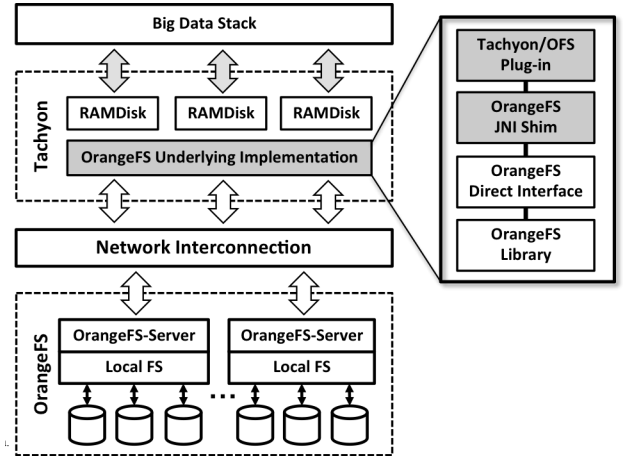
Big Data Stack

Tachyon

RAMDisk

RAMDisk

RAMDisk

OrangeFS Underlying Implementation

Tachyon/OFS Plug-in

OrangeFS JNI Shim

OrangeFS Direct Interface

OrangeFS Library

Network Interconnection

OrangeFS

OrangeFS-Server

Local FS

OrangeFS-Server

Local FS

...